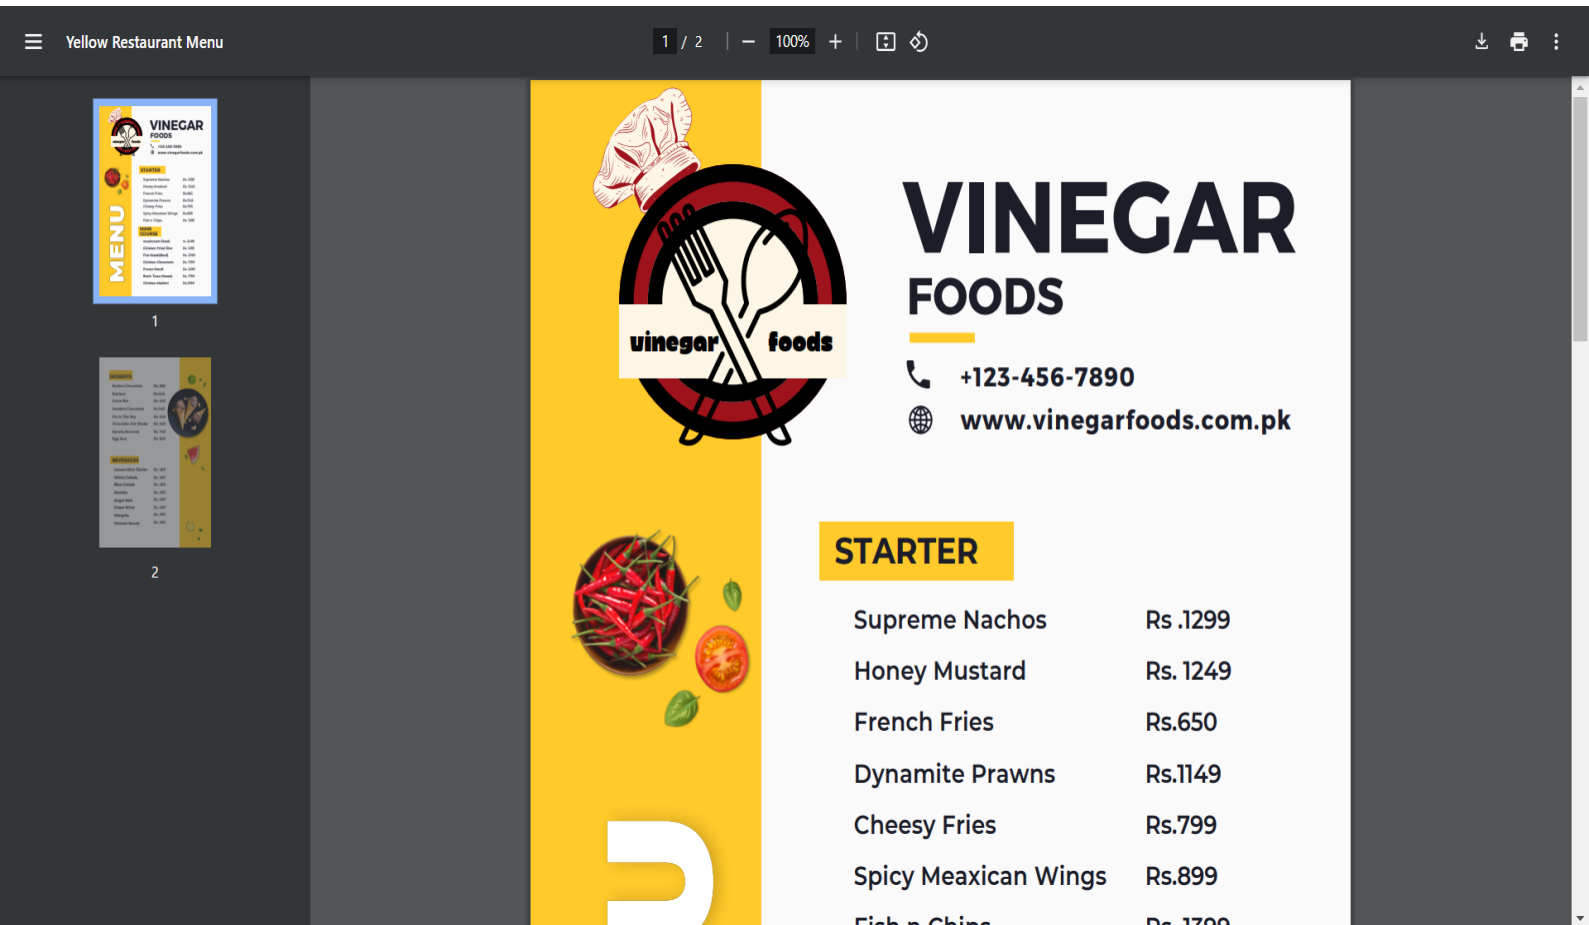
Yellow Restaurant Menu

1 / 2 | — 100% +

1

2

vinegar foods

VINEGAR

FOODS

+123-456-7890

www.vinegarfoods.com.pk

STARTER

| | |
|---|---|
| Supreme Nachos | Rs .1299 |
| Honey Mustard | Rs. 1249 |
| French Fries | Rs.650 |
| Dynamite Prawns | Rs.1149 |
| Cheesy Fries | Rs.799 |
| Spicy Meaxican Wings | Rs.899 |
| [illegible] | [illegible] |